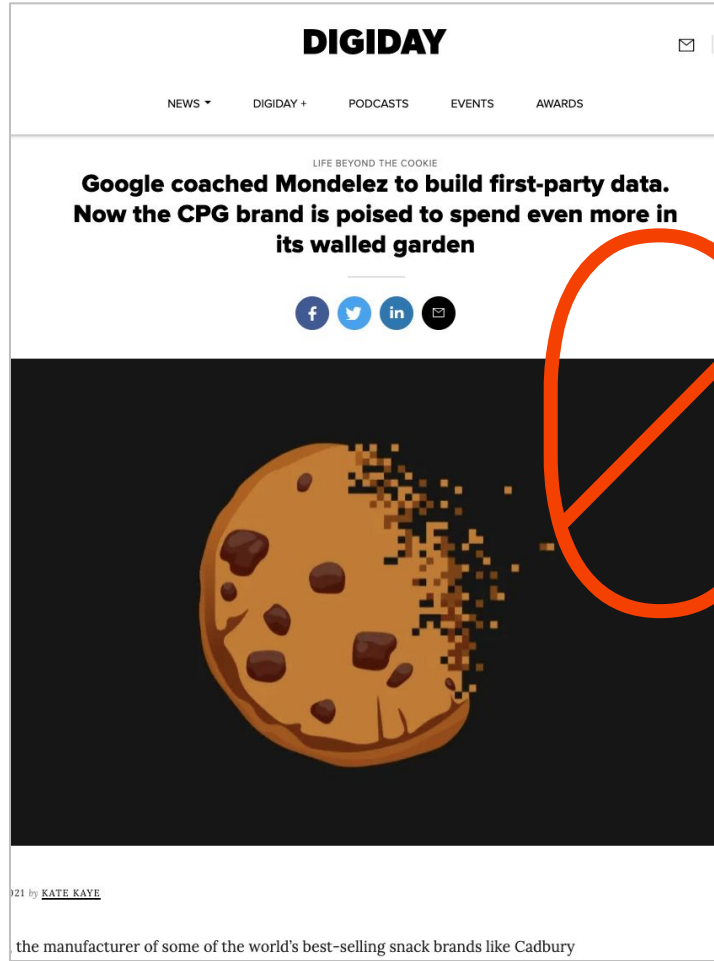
DIGIDAY

NEWS DIGIDAY + PODCASTS EVENTS AWARDS

LIFE BEYOND THE COOKIE

Google coached Mondelez to build first-party data. Now the CPG brand is poised to spend even more in its walled garden

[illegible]21 by KATE KAYE

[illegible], the manufacturer of some of the world's best-selling snack brands like Cadbury